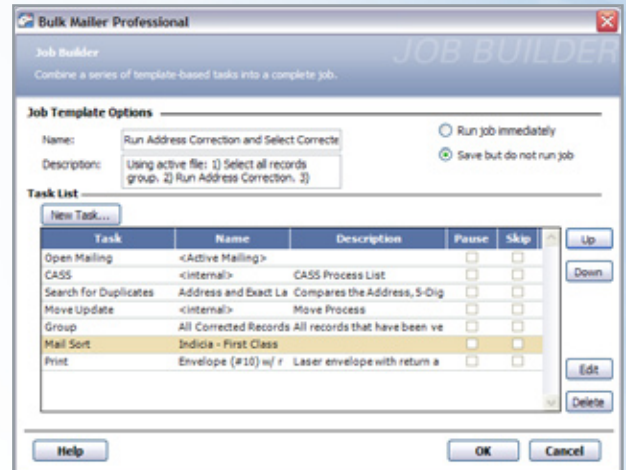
Bulk Mailer Professional

Job Builder

Combine a series of template-based tasks into a complete job.

JOB BUILDER

Job Template Options

Name: Run Address Correction and Select Correcte

Description: Using active file: 1) Select all records group. 2) Run Address Correction. 3)

Run job immediately

Save but do not run job

Task List

New Task...

| Task | Name | Description | Pause | Skip |
|---|---|---|---|---|
| Open Mailing | <Active Mailing> | | | |
| CASS | <internal> | CASS Process List | | |
| Search for Duplicates | Address and Exact La | Compares the Address, 5-Dig | | |
| Move Update | <internal> | Move Process | | |
| Group | All Corrected Records | All records that have been ve | | |
| Mail Sort | Indicia - First Class | | | |
| Print | Envelope (#10) w/ r | Laser envelope with return a | | |

Up

Down

Edit

Delete

Help

OK

Cancel